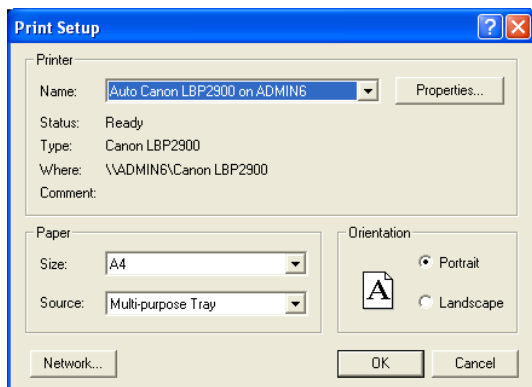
Print Setup

Printer

Name: Auto Canon LBP2900 on ADMIN6

Properties...

Status: Ready

Type: Canon LBP2900

Where: \\ADMIN6\Canon LBP2900

Comment:

Paper

Size: A4

Source: Multi-purpose Tray

Orientation

A

Portrait

Landscape

Network...

OK

Cancel